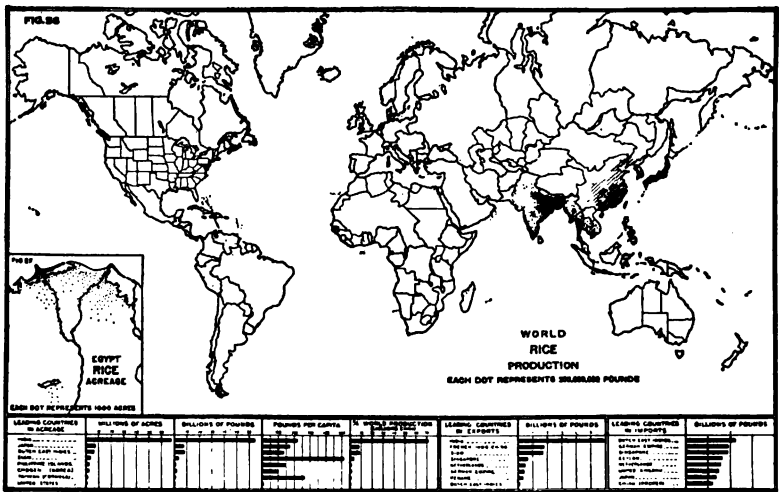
FIG. 36

FIG. 37

EGYPT
RICE
ACREAGE

EACH DOT REPRESENTS 1000 ACRES

WORLD
RICE
PRODUCTION
EACH DOT REPRESENTS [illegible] POUNDS

| LEADING COUNTRIES IN ACREAGE | MILLIONS OF ACRES | BILLIONS OF POUNDS | POUNDS PER CAPITA | % WORLD PRODUCTION | LEADING COUNTRIES IN EXPORTS | BILLIONS OF POUNDS | LEADING COUNTRIES IN IMPORTS | BILLIONS OF POUNDS |
|---|---|---|---|---|---|---|---|---|
| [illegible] | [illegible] | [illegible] | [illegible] | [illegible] | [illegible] | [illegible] | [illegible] | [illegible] |